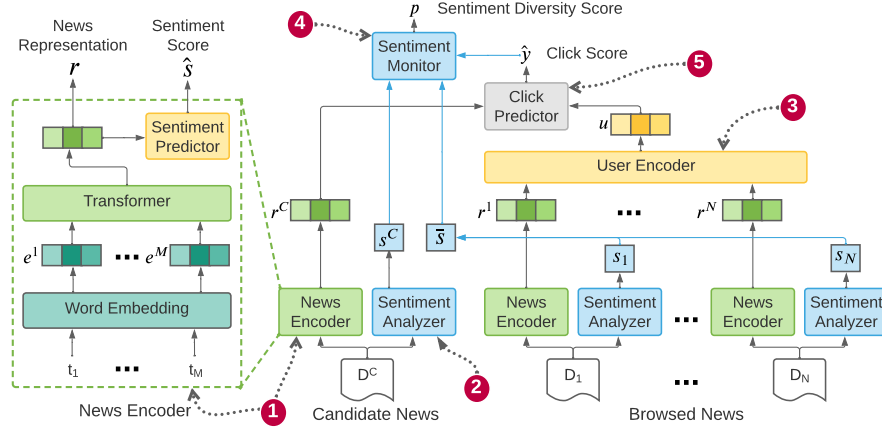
News Representation
Sentiment Score
$r$
$\hat{s}$
Sentiment Predictor
Transformer
$e^1$
...
$e^M$
Word Embedding
$t_1$
...
$t_M$
News Encoder
4
$p$
Sentiment Diversity Score
Sentiment Monitor
$\hat{y}$
Click Score
5
Click Predictor
$u$
3
User Encoder
$r^C$
$s^C$
$\overline{s}$
$r^1$
...
$r^N$
$s_1$
$s_N$
News Encoder
Sentiment Analyzer
News Encoder
Sentiment Analyzer
...
News Encoder
Sentiment Analyzer
$D^C$
2
$D_1$
...
$D_N$
1
Candidate News
Browsed News